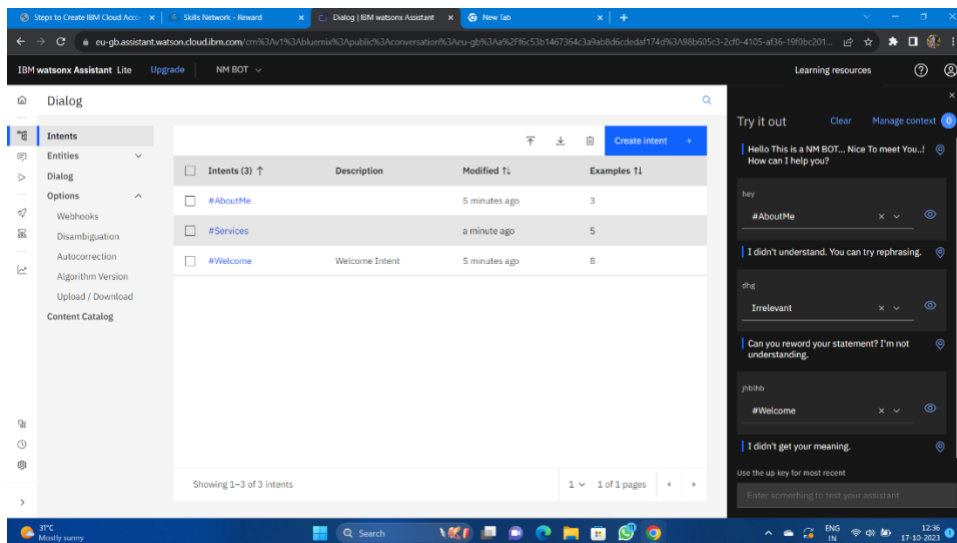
Steps to Create IBM Cloud Acco | Skills Network - Reward | Dialog | IBM watsonx Assistant | New Tab

eu-gb.assistant.watson.cloud.ibm.com/crn%3Av1%3Abluemix%3Apublic%3Aconversation%3Aeu-gb%3Aa%2F8c53b1467364c3a9ab8d6cdedaf174d%3A98b605c3-2cf0-4105-af36-19f0bc201...

IBM watsonx Assistant Lite   Upgrade   NM BOT

Learning resources

Dialog

Intents
Entities
Dialog
Options
Webhooks
Disambiguation
Autocorrection
Algorithm Version
Upload / Download
Content Catalog

Create intent +

| Intents (3) ↑ | Description | Modified ↑↓ | Examples ↑↓ |
|---|---|---|---|
| #AboutMe | | 5 minutes ago | 3 |
| #Services | | a minute ago | 5 |
| #Welcome | Welcome Intent | 5 minutes ago | 8 |

Showing 1–3 of 3 intents   1 ∨   1 of 1 pages

Try it out   Clear   Manage context 0

Hello This is a NM BOT... Nice To meet You..! How can I help you?

hey
#AboutMe

I didn't understand. You can try rephrasing.

dhg
Irrelevant

Can you reword your statement? I'm not understanding.

jhbjhb
#Welcome

I didn't get your meaning.

Use the up key for most recent

Enter something to test your assistant

31°C
Mostly sunny

Search

ENG
IN
12:36
17-10-2023